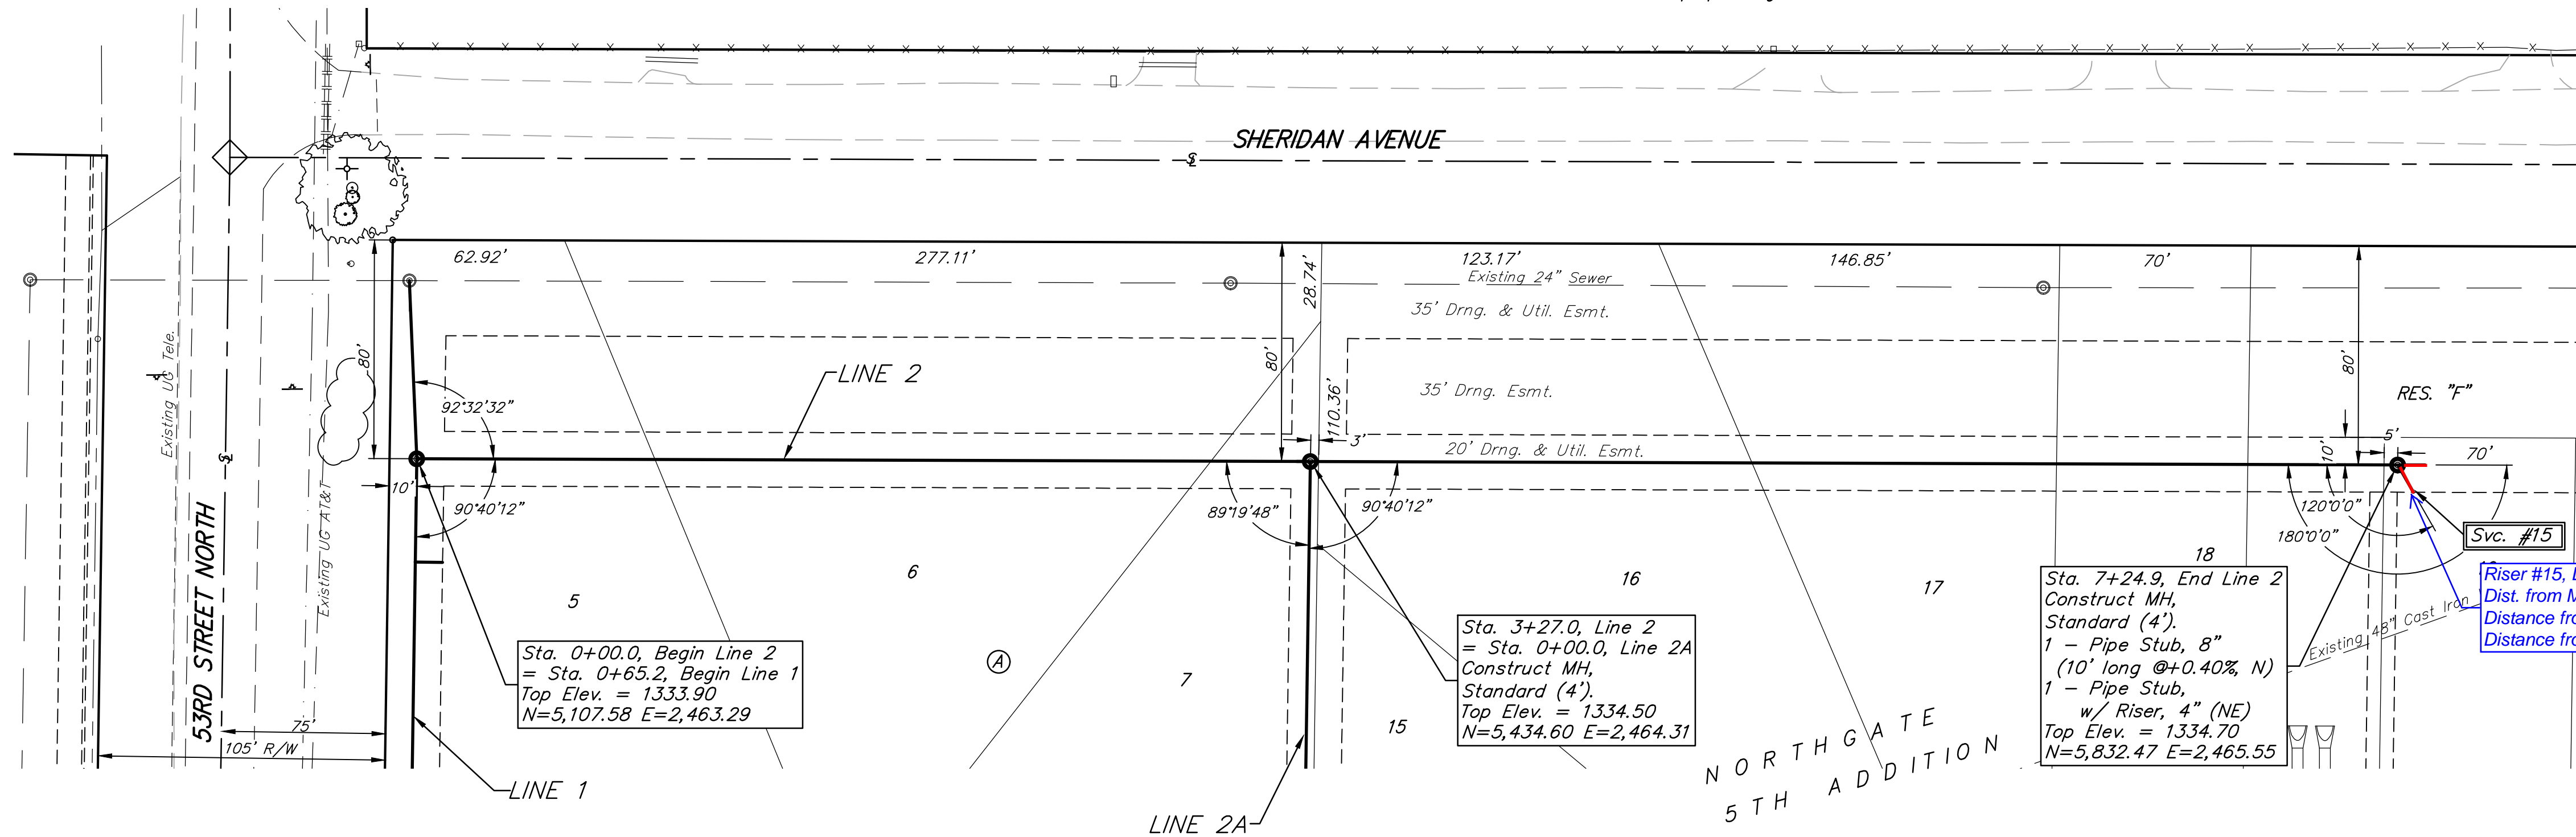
SHERIDAN AVENUE

62.92'

277.11'

123.17'

Existing 24" Sewer

146.85'

70'

28.74'

35' Drng. & Util. Esmt.

80'

LINE 2

80'

35' Drng. Esmt.

80'

RES. "F"

92°32'32"

110.36'

3'

20' Drng. & Util. Esmt.

5'

10'

70'

10'

90°40'12"

89°19'48"

90°40'12"

120°0'0"

180°0'0"

Svc. #15

Existing UG Tele.

Existing UG AT&T

53RD STREET NORTH

6

5

16

17

18

Riser #15, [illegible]
Dist. from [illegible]
Distance fr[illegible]
Distance fr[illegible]

Existing 48" Cast Iron

Sta. 0+00.0, Begin Line 2
= Sta. 0+65.2, Begin Line 1
Top Elev. = 1333.90
N=5,107.58 E=2,463.29

A

7

Sta. 3+27.0, Line 2
= Sta. 0+00.0, Line 2A
Construct MH,
Standard (4').
Top Elev. = 1334.50
N=5,434.60 E=2,464.31

Sta. 7+24.9, End Line 2
Construct MH,
Standard (4').
1 – Pipe Stub, 8"
(10' long @+0.40%, N)
1 – Pipe Stub,
w/ Riser, 4" (NE)
Top Elev. = 1334.70
N=5,832.47 E=2,465.55

15

75'

105' R/W

LINE 1

LINE 2A

NORTHGATE
5TH ADDITION